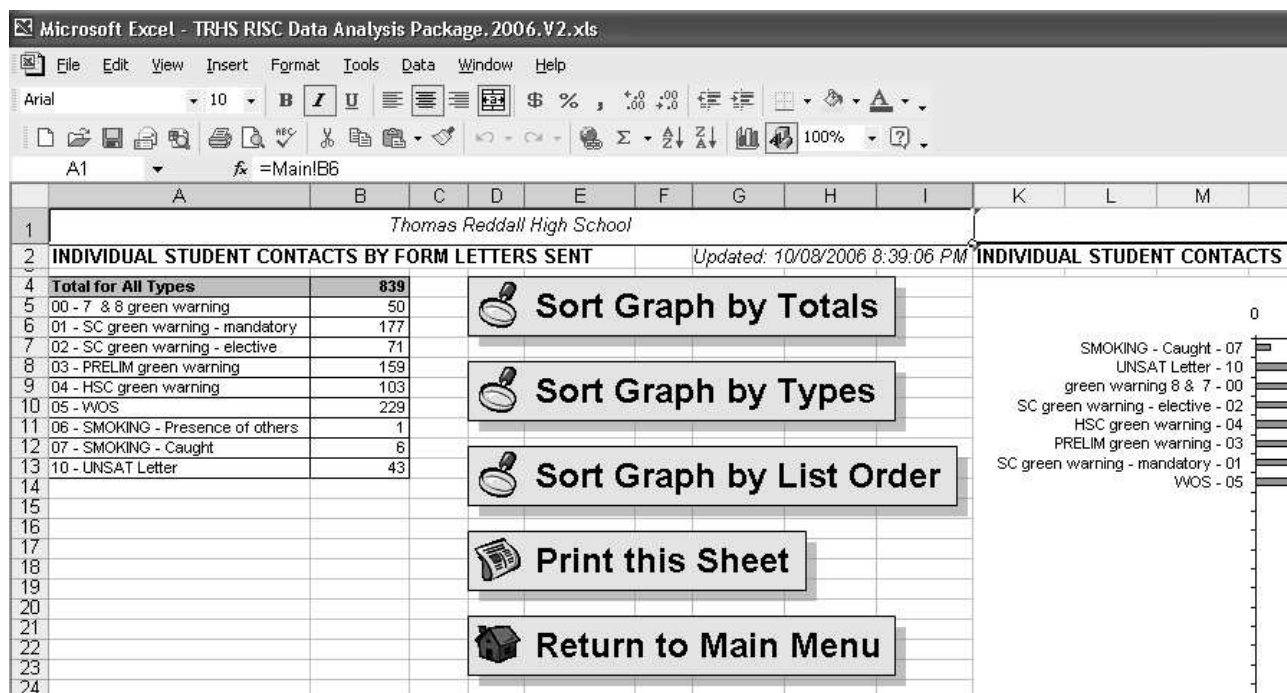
Microsoft Excel - TRHS RISC Data Analysis Package.2006.V2.xls

File Edit View Insert Format Tools Data Window Help

Arial 10 B I U $ % , 100%

A1 $f_x$ =Main!B6

| | A | B | C | D | E | F | G | H | I | K | L | M |
|---|---|---|---|---|---|---|---|---|---|---|---|---|
| 1 | Thomas Reddall High School | | | | | | | | | | | |
| 2 | INDIVIDUAL STUDENT CONTACTS BY FORM LETTERS SENT | | | | | | Updated: 10/08/2006 8:39:06 PM | | | INDIVIDUAL STUDENT CONTACTS | | |
| 4 | Total for All Types | 839 | | | | | | | | | | |
| 5 | 00 - 7 & 8 green warning | 50 | | | | | | | | | | |
| 6 | 01 - SC green warning - mandatory | 177 | | | | | | | | | | |
| 7 | 02 - SC green warning - elective | 71 | | | | | | | | | | |
| 8 | 03 - PRELIM green warning | 159 | | | | | | | | | | |
| 9 | 04 - HSC green warning | 103 | | | | | | | | | | |
| 10 | 05 - WOS | 229 | | | | | | | | | | |
| 11 | 06 - SMOKING - Presence of others | 1 | | | | | | | | | | |
| 12 | 07 - SMOKING - Caught | 6 | | | | | | | | | | |
| 13 | 10 - UNSAT Letter | 43 | | | | | | | | | | |

Sort Graph by Totals

Sort Graph by Types

Sort Graph by List Order

Print this Sheet

Return to Main Menu

0

SMOKING - Caught - 07
UNSAT Letter - 10
green warning 8 & 7 - 00
SC green warning - elective - 02
HSC green warning - 04
PRELIM green warning - 03
SC green warning - mandatory - 01
WOS - 05